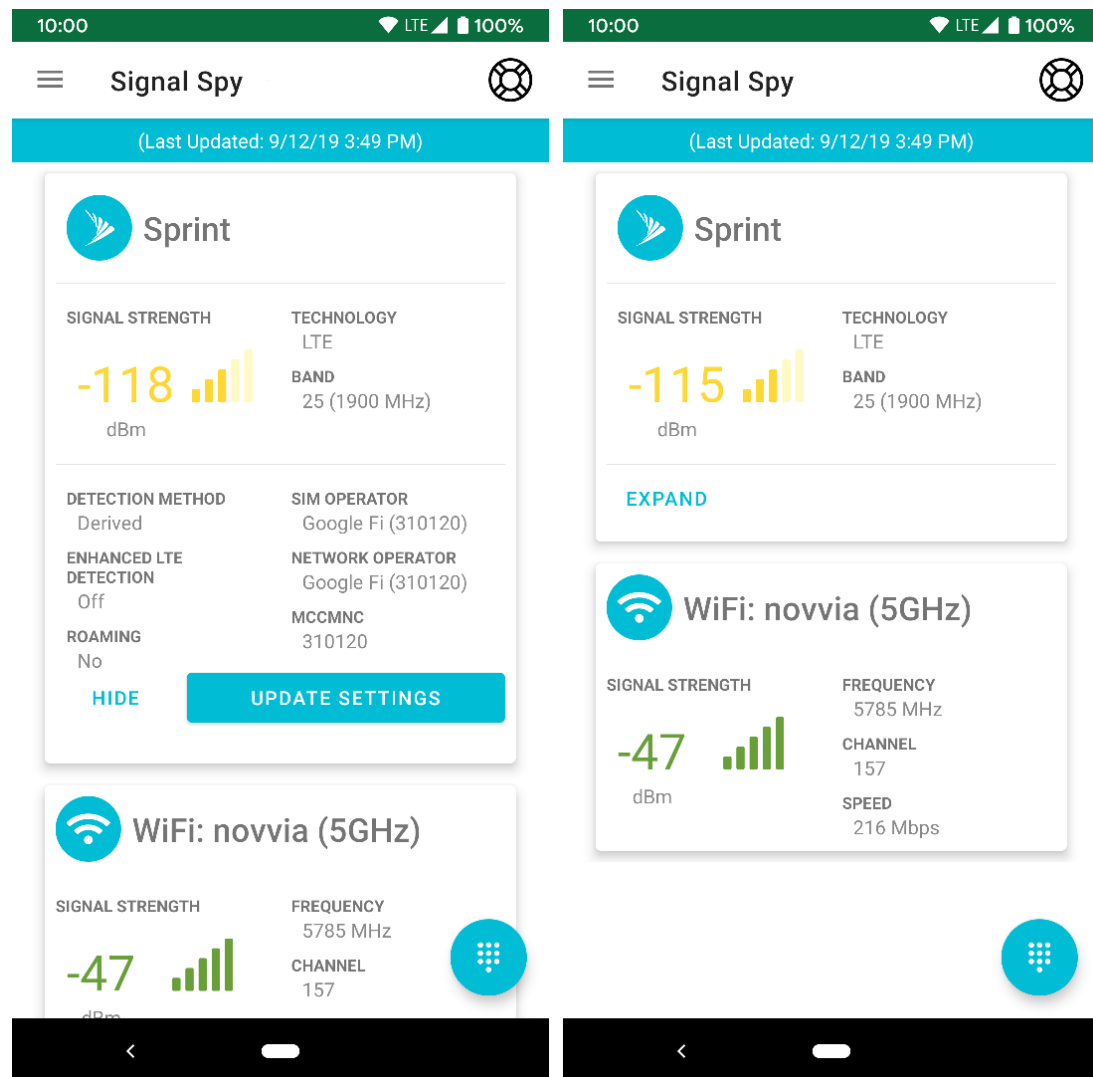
10:00 LTE 100%

Signal Spy

(Last Updated: 9/12/19 3:49 PM)

Sprint

SIGNAL STRENGTH
-118
dBm

TECHNOLOGY
LTE
BAND
25 (1900 MHz)

DETECTION METHOD
Derived
ENHANCED LTE DETECTION
Off
ROAMING
No

SIM OPERATOR
Google Fi (310120)
NETWORK OPERATOR
Google Fi (310120)
MCCMNC
310120

HIDE
UPDATE SETTINGS

WiFi: novvia (5GHz)

SIGNAL STRENGTH
-47
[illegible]

FREQUENCY
5785 MHz
CHANNEL
157

10:00 LTE 100%

Signal Spy

(Last Updated: 9/12/19 3:49 PM)

Sprint

SIGNAL STRENGTH
-115
dBm

TECHNOLOGY
LTE
BAND
25 (1900 MHz)

EXPAND

WiFi: novvia (5GHz)

SIGNAL STRENGTH
-47
dBm

FREQUENCY
5785 MHz
CHANNEL
157
SPEED
216 Mbps